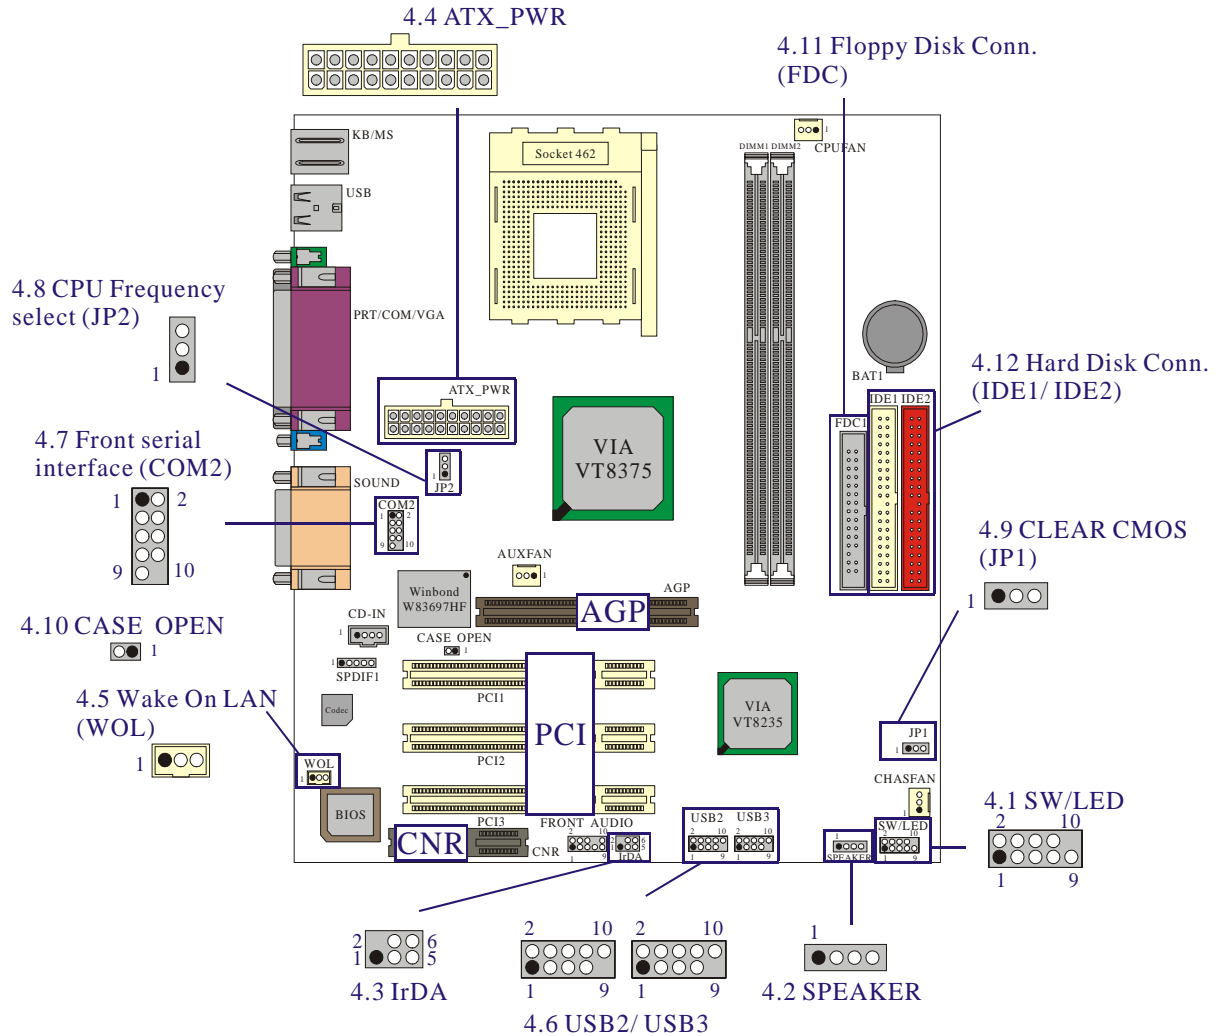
4.4 ATX_PWR

4.11 Floppy Disk Conn.
(FDC)

KB/MS

USB

Socket 462

DIMM1 DIMM2

CPUFAN

1

4.8 CPU Frequency select (JP2)

1

PRT/COM/VGA

BAT1

4.12 Hard Disk Conn.
(IDE1/ IDE2)

ATX_PWR

VIA
VT8375

FDC1

IDE1 IDE2

4.7 Front serial interface (COM2)

1 2

9 10

JP2

SOUND

COM2

4.9 CLEAR CMOS
(JP1)

1

AUXFAN

Winbond
W83697HF

AGP

AGP

4.10 CASE OPEN

1

CD-IN

CASE OPEN

SPDIF1

PCI1

4.5 Wake On LAN
(WOL)

1

Codec

PCI

VIA
VT8235

JP1

PCI2

WOL

CHASFAN

4.1 SW/LED

BIOS

PCI3

FRONT AUDIO

USB2 USB3

SW/LED

2 10

CNR

CNR

IrDA

SPEAKER

1 9

2 6
1 5

2 10

2 10

1

4.3 IrDA

1 9

1 9

4.2 SPEAKER

4.6 USB2/ USB3